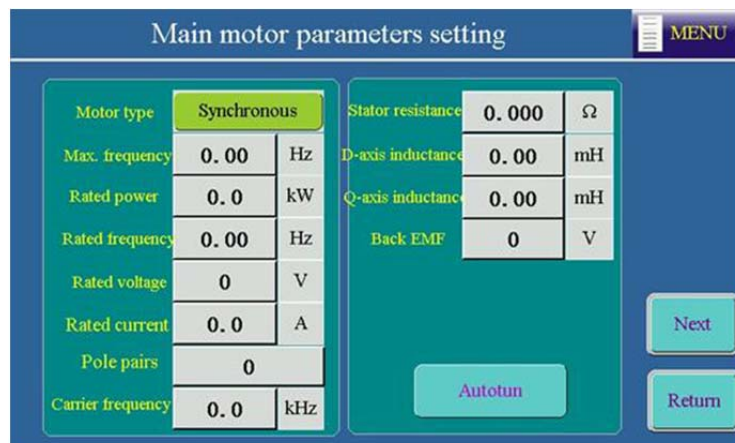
Main motor parameters setting

MENU

Motor type Synchronous
Max. frequency 0.00 Hz
Rated power 0.0 kW
Rated frequency 0.00 Hz
Rated voltage 0 V
Rated current 0.0 A
Pole pairs 0
Carrier frequency 0.0 kHz

Stator resistance 0.000 Ω
D-axis inductance 0.00 mH
Q-axis inductance 0.00 mH
Back EMF 0 V

Autotun

Next

Return